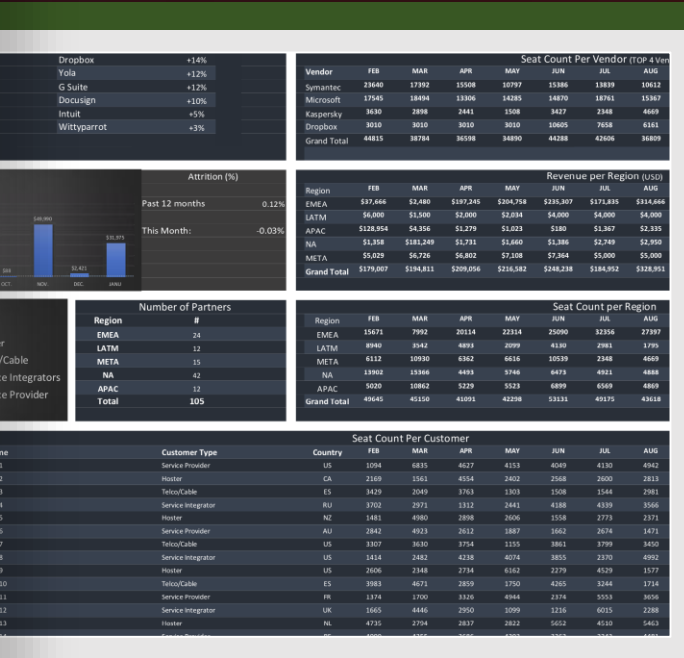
| Dropbox | +14% |
|---|---|
| Yola | +12% |
| G Suite | +12% |
| Docusign | +10% |
| Intuit | +5% |
| Wittyparrot | +3% |

Seat Count Per Vendor (TOP 4 Ven

| Vendor | FEB | MAR | APR | MAY | JUN | JUL | AUG |
|---|---|---|---|---|---|---|---|
| Symantec | 23640 | 17392 | 15508 | 10797 | 15386 | 13839 | 10612 |
| Microsoft | 17545 | 18494 | 13306 | 14285 | 14870 | 18761 | 15367 |
| Kaspersky | 3630 | 2898 | 2441 | 1508 | 3427 | 2348 | 4669 |
| Dropbox | 3010 | 3010 | 3010 | 3010 | 10605 | 7658 | 6161 |
| Grand Total | 44815 | 38784 | 36598 | 34890 | 44288 | 42606 | 36809 |

$49,900 $35,973 $64 $2,421
OCT NOV DEC JANU

Attrition (%)

Past 12 months 0.12%
This Month: -0.03%

Revenue per Region (USD)

| Region | FEB | MAR | APR | MAY | JUN | JUL | AUG |
|---|---|---|---|---|---|---|---|
| EMEA | $37,666 | $2,480 | $197,245 | $204,758 | $235,307 | $171,835 | $314,666 |
| LATM | $6,000 | $1,500 | $2,000 | $2,034 | $4,000 | $4,000 | $4,000 |
| APAC | $128,954 | $4,356 | $1,279 | $1,023 | $180 | $1,367 | $2,335 |
| NA | $1,358 | $181,249 | $1,731 | $1,660 | $1,386 | $2,749 | $2,950 |
| META | $5,029 | $6,726 | $6,802 | $7,108 | $7,364 | $5,000 | $5,000 |
| Grand Total | $179,007 | $194,811 | $209,056 | $216,582 | $248,238 | $184,952 | $328,951 |

r
/Cable
e Integrators
e Provider

Number of Partners

| Region | # |
|---|---|
| EMEA | 24 |
| LATM | 12 |
| META | 15 |
| NA | 42 |
| APAC | 12 |
| Total | 105 |

Seat Count per Region

| Region | FEB | MAR | APR | MAY | JUN | JUL | AUG |
|---|---|---|---|---|---|---|---|
| EMEA | 15671 | 7992 | 20114 | 22314 | 25090 | 32356 | 27397 |
| LATM | 8940 | 3542 | 4893 | 2099 | 4130 | 2981 | 1795 |
| META | 6112 | 10930 | 6362 | 6616 | 10539 | 2348 | 4669 |
| NA | 13902 | 15366 | 4493 | 5746 | 6473 | 4921 | 4888 |
| APAC | 5020 | 10862 | 5229 | 5523 | 6899 | 6569 | 4869 |
| Grand Total | 49645 | 45150 | 41091 | 42298 | 53131 | 49175 | 43618 |

Seat Count Per Customer

| ne | Customer Type | Country | FEB | MAR | APR | MAY | JUN | JUL | AUG |
|---|---|---|---|---|---|---|---|---|---|
| 1 | Service Provider | US | 1094 | 6835 | 4627 | 4153 | 4049 | 4130 | 4942 |
| 2 | Hoster | CA | 2169 | 1561 | 4554 | 2402 | 2568 | 2600 | 2813 |
| 3 | Telco/Cable | ES | 3429 | 2049 | 3763 | 1303 | 1508 | 1544 | 2981 |
| 4 | Service Integrator | RU | 3702 | 2971 | 1312 | 2441 | 4188 | 4339 | 3566 |
| 5 | Hoster | NZ | 1481 | 4980 | 2898 | 2606 | 1558 | 2773 | 2371 |
| 6 | Service Provider | AU | 2842 | 4923 | 2612 | 1887 | 1662 | 2674 | 1471 |
| 7 | Telco/Cable | US | 3307 | 3630 | 3754 | 1155 | 3861 | 3799 | 3450 |
| 8 | Service Integrator | US | 1414 | 2482 | 4238 | 4074 | 3855 | 2370 | 4992 |
| 9 | Hoster | US | 2606 | 2348 | 2734 | 6162 | 2279 | 4529 | 1577 |
| 10 | Telco/Cable | ES | 3983 | 4671 | 2859 | 1750 | 4265 | 3244 | 1714 |
| 11 | Service Provider | FR | 1374 | 1700 | 3326 | 4944 | 2374 | 5553 | 3656 |
| 12 | Service Integrator | UK | 1665 | 4446 | 2950 | 1099 | 1216 | 6015 | 2288 |
| 13 | Hoster | NL | 4735 | 2794 | 2837 | 2822 | 5652 | 4510 | 5463 |